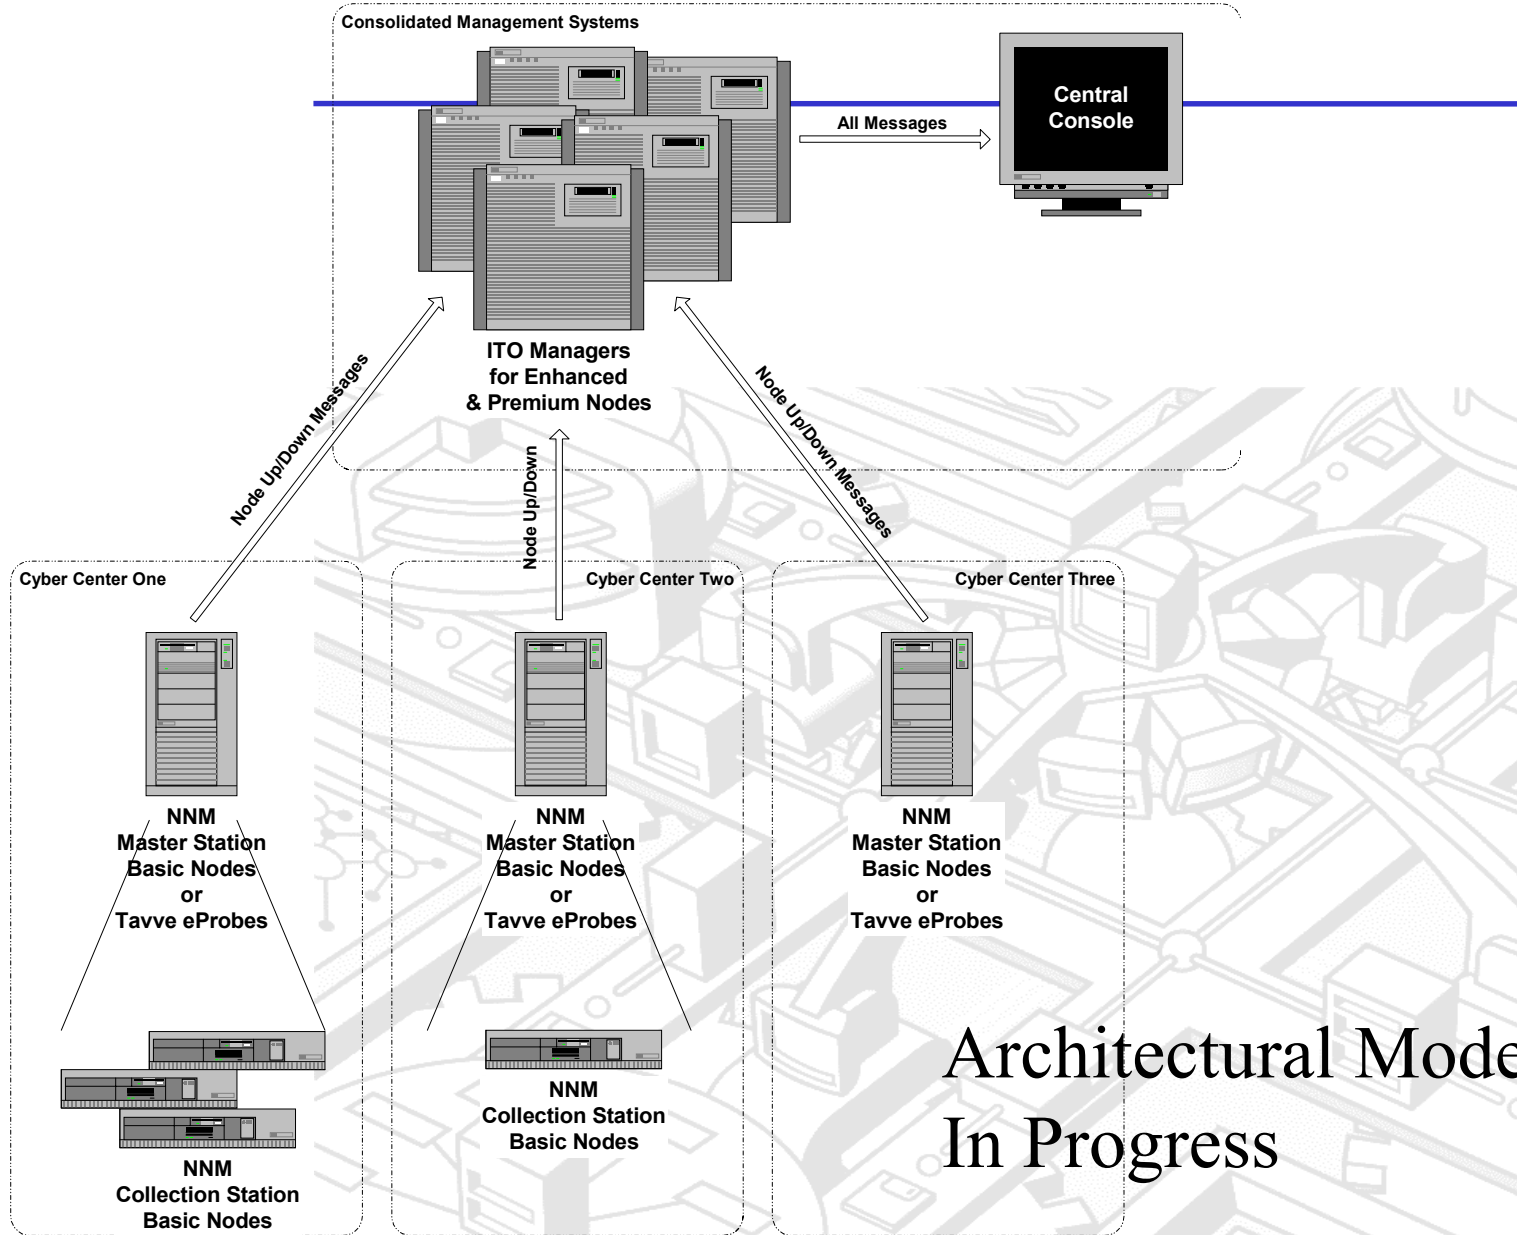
Consolidated Management Systems

Central Console

All Messages

ITO Managers for Enhanced & Premium Nodes

Node Up/Down Messages

Node Up/Down

Node Up/Down Messages

Cyber Center One

Cyber Center Two

Cyber Center Three

NNM
Master Station
Basic Nodes
or
Tavve eProbes

NNM
Master Station
Basic Nodes
or
Tavve eProbes

NNM
Master Station
Basic Nodes
or
Tavve eProbes

NNM
Collection Station
Basic Nodes

NNM
Collection Station
Basic Nodes

Architectural Mode
In Progress